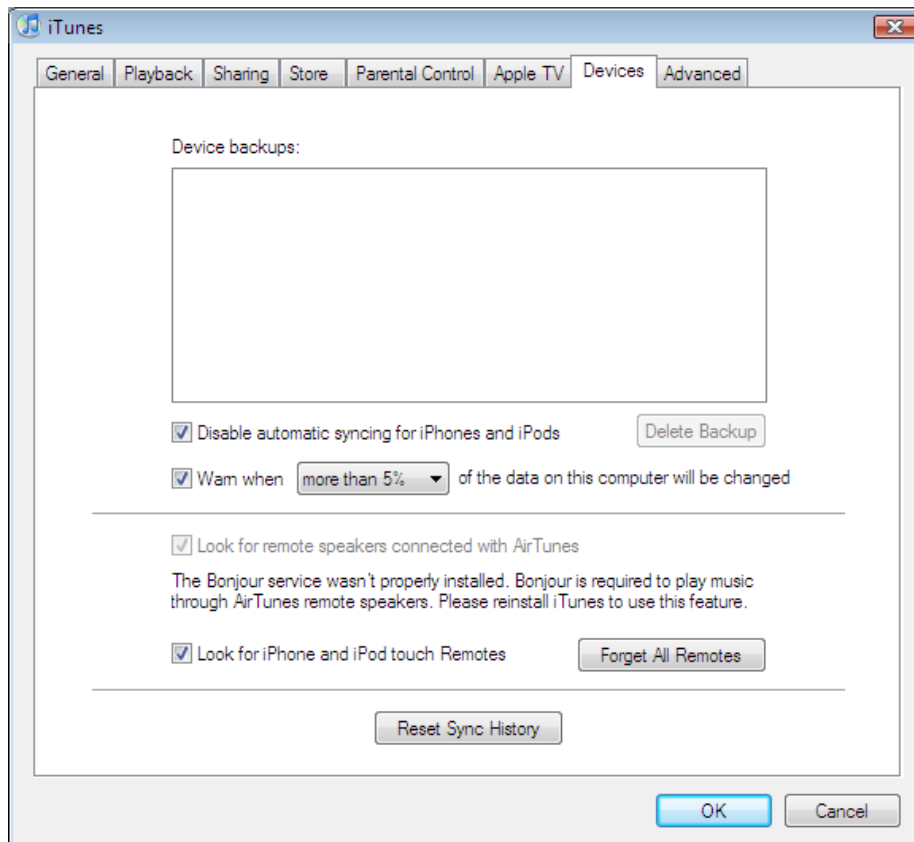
iTunes

General | Playback | Sharing | Store | Parental Control | Apple TV | Devices | Advanced

Device backups:

Disable automatic syncing for iPhones and iPods

Delete Backup

Warn when more than 5% of the data on this computer will be changed

Look for remote speakers connected with AirTunes

The Bonjour service wasn't properly installed. Bonjour is required to play music through AirTunes remote speakers. Please reinstall iTunes to use this feature.

Look for iPhone and iPod touch Remotes

Forget All Remotes

Reset Sync History

OK

Cancel